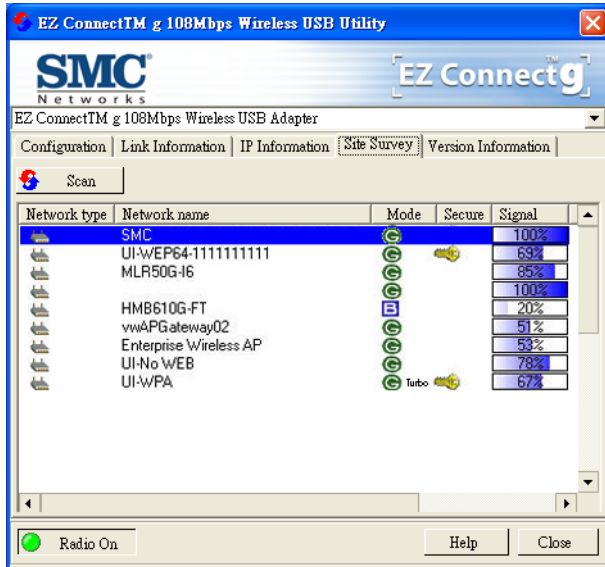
EZ ConnectTM g 108Mbps Wireless USB Utility

SMC
Networks

EZ Connect g ™

EZ ConnectTM g 108Mbps Wireless USB Adapter

Configuration | Link Information | IP Information | Site Survey | Version Information

Scan

| Network type | Network name | Mode | Secure | Signal |
|---|---|---|---|---|
| | SMC | G | | 100% |
| | UI-WEP64-1111111111 | G | | 69% |
| | MLR50G-I6 | G | | 85% |
| | | G | | 100% |
| | HMB610G-FT | B | | 20% |
| | vwAPGateway02 | G | | 51% |
| | Enterprise Wireless AP | G | | 53% |
| | UI-No WEB | G | | 78% |
| | UI-WPA | G Turbo | | 67% |

Radio On

Help

Close